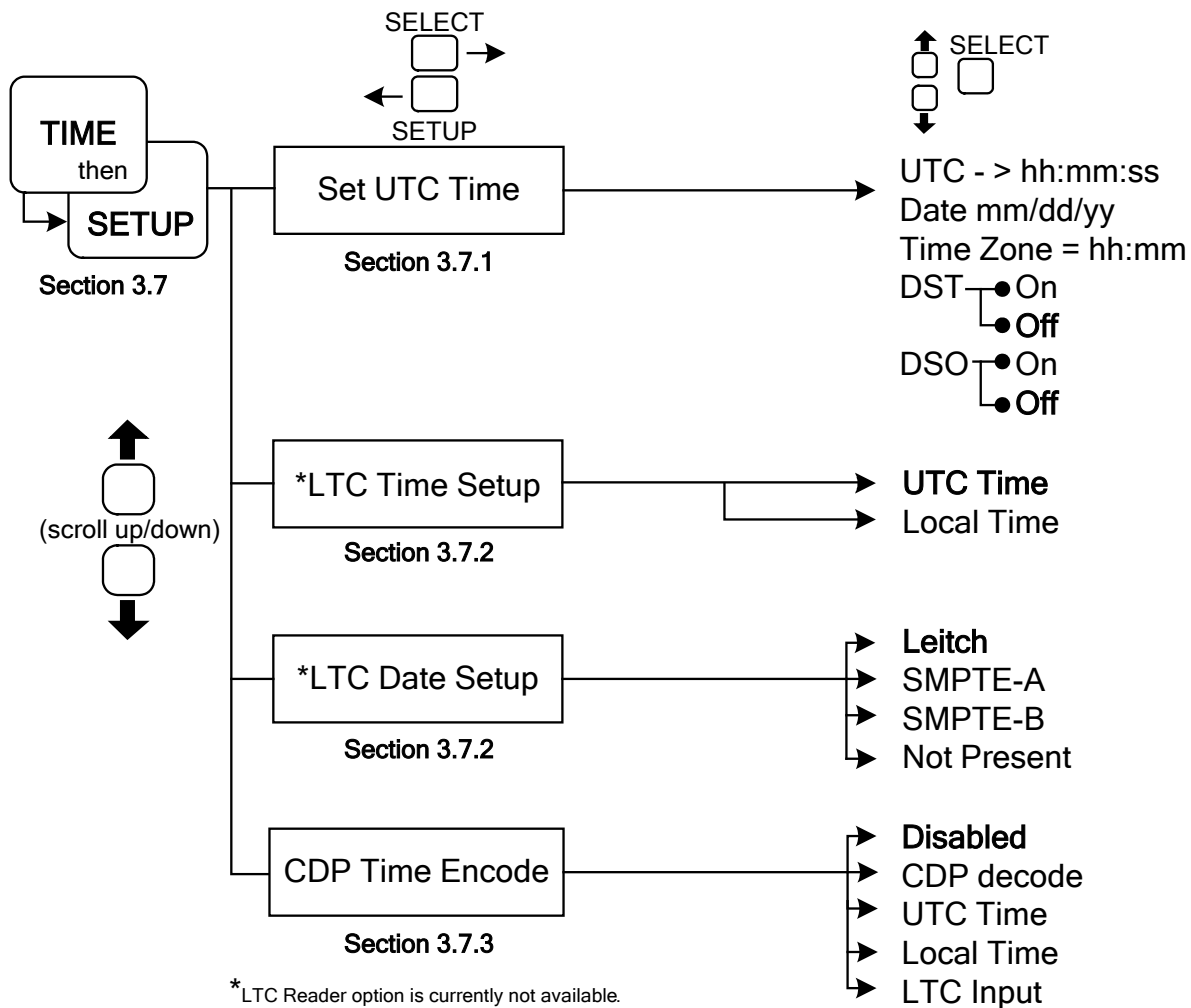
SELECT

SETUP

SELECT

TIME
then
SETUP

Section 3.7

Set UTC Time

Section 3.7.1

UTC - > hh:mm:ss
Date mm/dd/yy
Time Zone = hh:mm
DST On
Off
DSO On
Off

(scroll up/down)

*LTC Time Setup

Section 3.7.2

UTC Time
Local Time

*LTC Date Setup

Section 3.7.2

Leitch
SMPTE-A
SMPTE-B
Not Present

CDP Time Encode

Section 3.7.3

Disabled
CDP decode
UTC Time
Local Time
LTC Input

*LTC Reader option is currently not available.